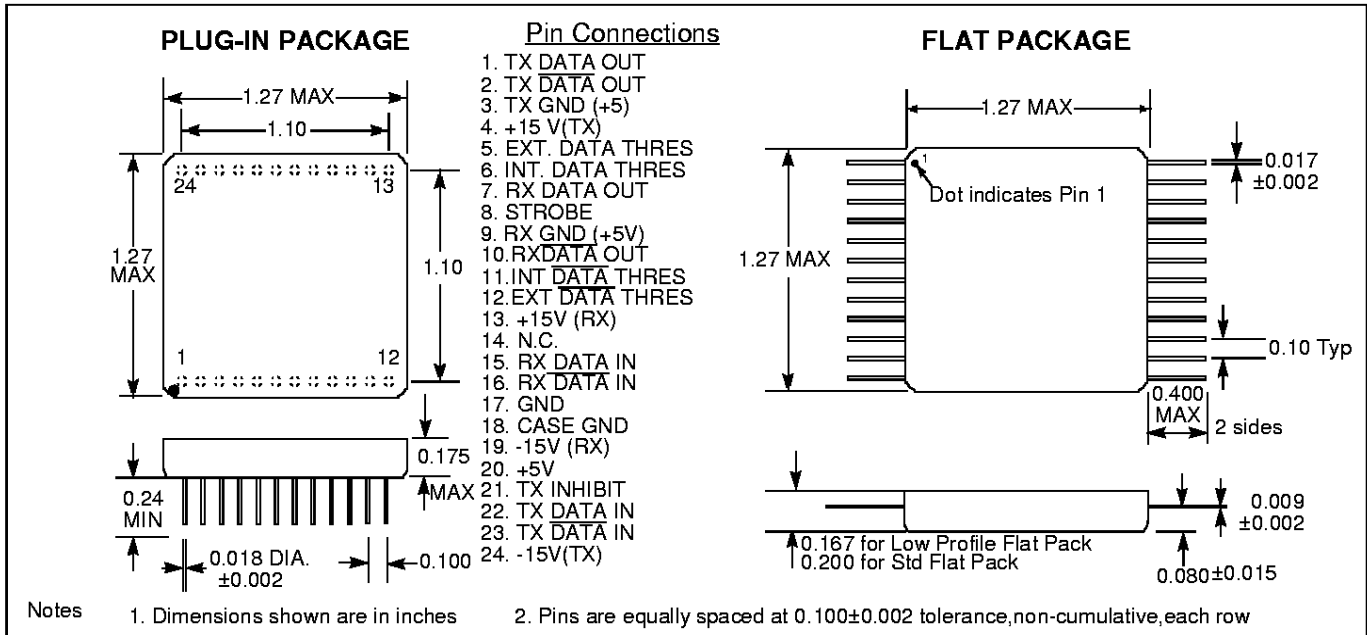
PLUG-IN PACKAGE

1.27 MAX
1.10
24
13
1.27 MAX
1.10
1
12
0.175 MAX
0.24 MIN
0.018 DIA. ±0.002
0.100

Pin Connections
1. TX DATA OUT
2. TX $\overline{\text{DATA}}$ OUT
3. TX GND (+5)
4. +15 V(TX)
5. EXT. DATA THRES
6. INT. DATA THRES
7. RX DATA OUT
8. STROBE
9. RX GND (+5V)
10. RX$\overline{\text{DATA}}$ OUT
11. INT $\overline{\text{DATA}}$ THRES
12. EXT $\overline{\text{DATA}}$ THRES
13. +15V (RX)
14. N.C.
15. RX DATA IN
16. RX $\overline{\text{DATA}}$ IN
17. GND
18. CASE GND
19. -15V (RX)
20. +5V
21. TX INHIBIT
22. TX DATA IN
23. TX $\overline{\text{DATA}}$ IN
24. -15V(TX)

FLAT PACKAGE

1.27 MAX
1
Dot indicates Pin 1
0.017 ±0.002
1.27 MAX
0.10 Typ
0.400 MAX
2 sides
0.009 ±0.002
0.167 for Low Profile Flat Pack
0.200 for Std Flat Pack
0.080±0.015

Notes 1. Dimensions shown are in inches 2. Pins are equally spaced at 0.100±0.002 tolerance,non-cumulative,each row